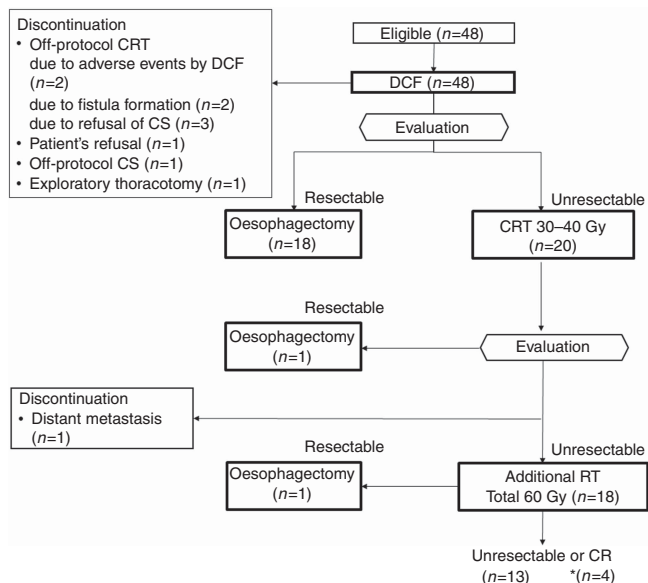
Discontinuation
• Off-protocol CRT
due to adverse events by DCF ($n$=2)
due to fistula formation ($n$=2)
due to refusal of CS ($n$=3)
• Patient's refusal ($n$=1)
• Off-protocol CS ($n$=1)
• Exploratory thoracotomy ($n$=1)

Eligible ($n$=48)

DCF ($n$=48)

Evaluation

Resectable

Unresectable

Oesophagectomy ($n$=18)

CRT 30–40 Gy ($n$=20)

Resectable

Oesophagectomy ($n$=1)

Evaluation

Discontinuation
• Distant metastasis ($n$=1)

Resectable

Unresectable

Oesophagectomy ($n$=1)

Additional RT Total 60 Gy ($n$=18)

Unresectable or CR
($n$=13) *($n$=4)